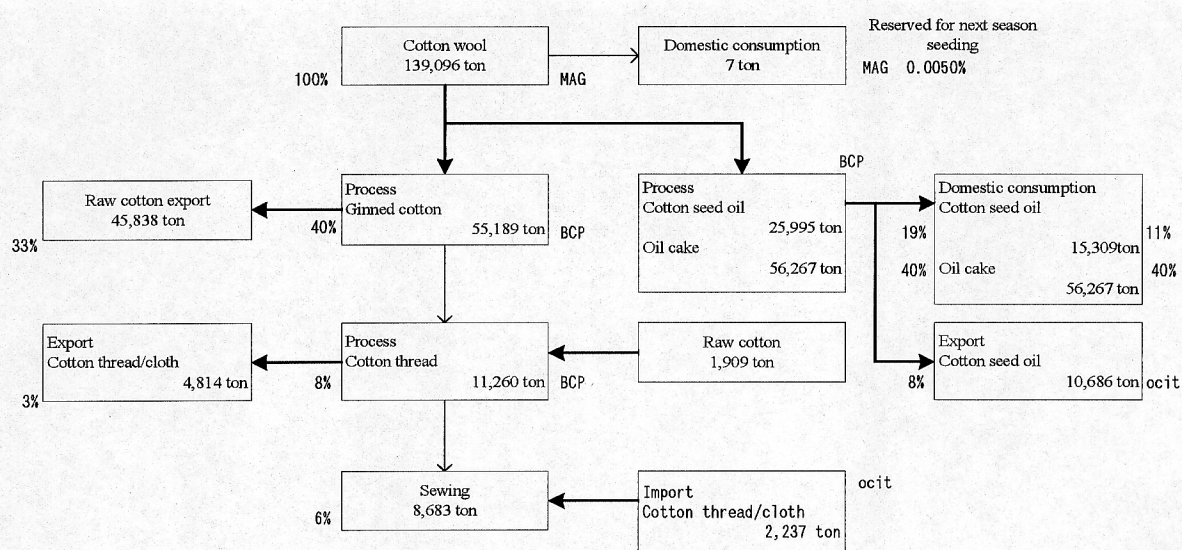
Cotton wool
139,096 ton

100%

MAG

Domestic consumption
7 ton

Reserved for next season seeding

MAG 0.0050%

BCP

Raw cotton export
45,838 ton

33%

40%

Process
Ginned cotton
55,189 ton

BCP

Process
Cotton seed oil
25,995 ton
Oil cake
56,267 ton

19%

40%

Domestic consumption
Cotton seed oil
15,309ton
Oil cake
56,267 ton

11%

40%

Export
Cotton thread/cloth
4,814 ton

3%

8%

Process
Cotton thread
11,260 ton

BCP

Raw cotton
1,909 ton

8%

Export
Cotton seed oil
10,686 ton

ocit

Sewing
8,683 ton

6%

Import
Cotton thread/cloth
2,237 ton

ocit